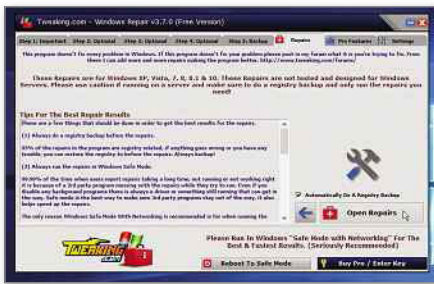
Tweaking.com - Windows Repair v3.7.0 (Free Version)

Step 1: Important | Step 2: Optional | Step 3: Optional | Step 4: Optional | Step 5: Backup | Repairs | Pro Features | Settings

This program doesn't fix every problem in Windows. If this program doesn't fix your problem please post in my forum what it is you're trying to fix. From there I can add more and more repairs making the program better. http://www.tweaking.com/forums/

These Repairs are for Windows XP, Vista, 7, 8, 8.1 & 10. These Repairs are not tested and designed for Windows Servers. Please use caution if running on a server and make sure to do a registry backup and only run the repairs you need!

Tips For The Best Repair Results

There are a few things that should be done in order to get the best results for the repairs.

(1) Always do a registry backup before the repairs.

80% of the repairs in the program are registry related, if anything goes wrong or you have any trouble, you can restore the registry to before the repairs. Always backup!

(2) Always run the repairs in Windows Safe Mode.

99.99% of the time when users report repairs taking a long time, not running or not working right it is because of a 3rd party program messing with the repairs while they try to run. Even if you disable any background programs there is always a driver or something still running that can get in the way. Safe mode is the best way to make sure 3rd party programs stay out of the way, it also helps make the repairs run faster.

The only reason Windows Safe Mode With Networking is recommended is for when running the

Automatically Do A Registry Backup

Open Repairs

Please Run In Windows "Safe Mode with Networking" For The Best & Fastest Results. (Seriously Recommended)

Reboot To Safe Mode

Buy Pro / Enter Key